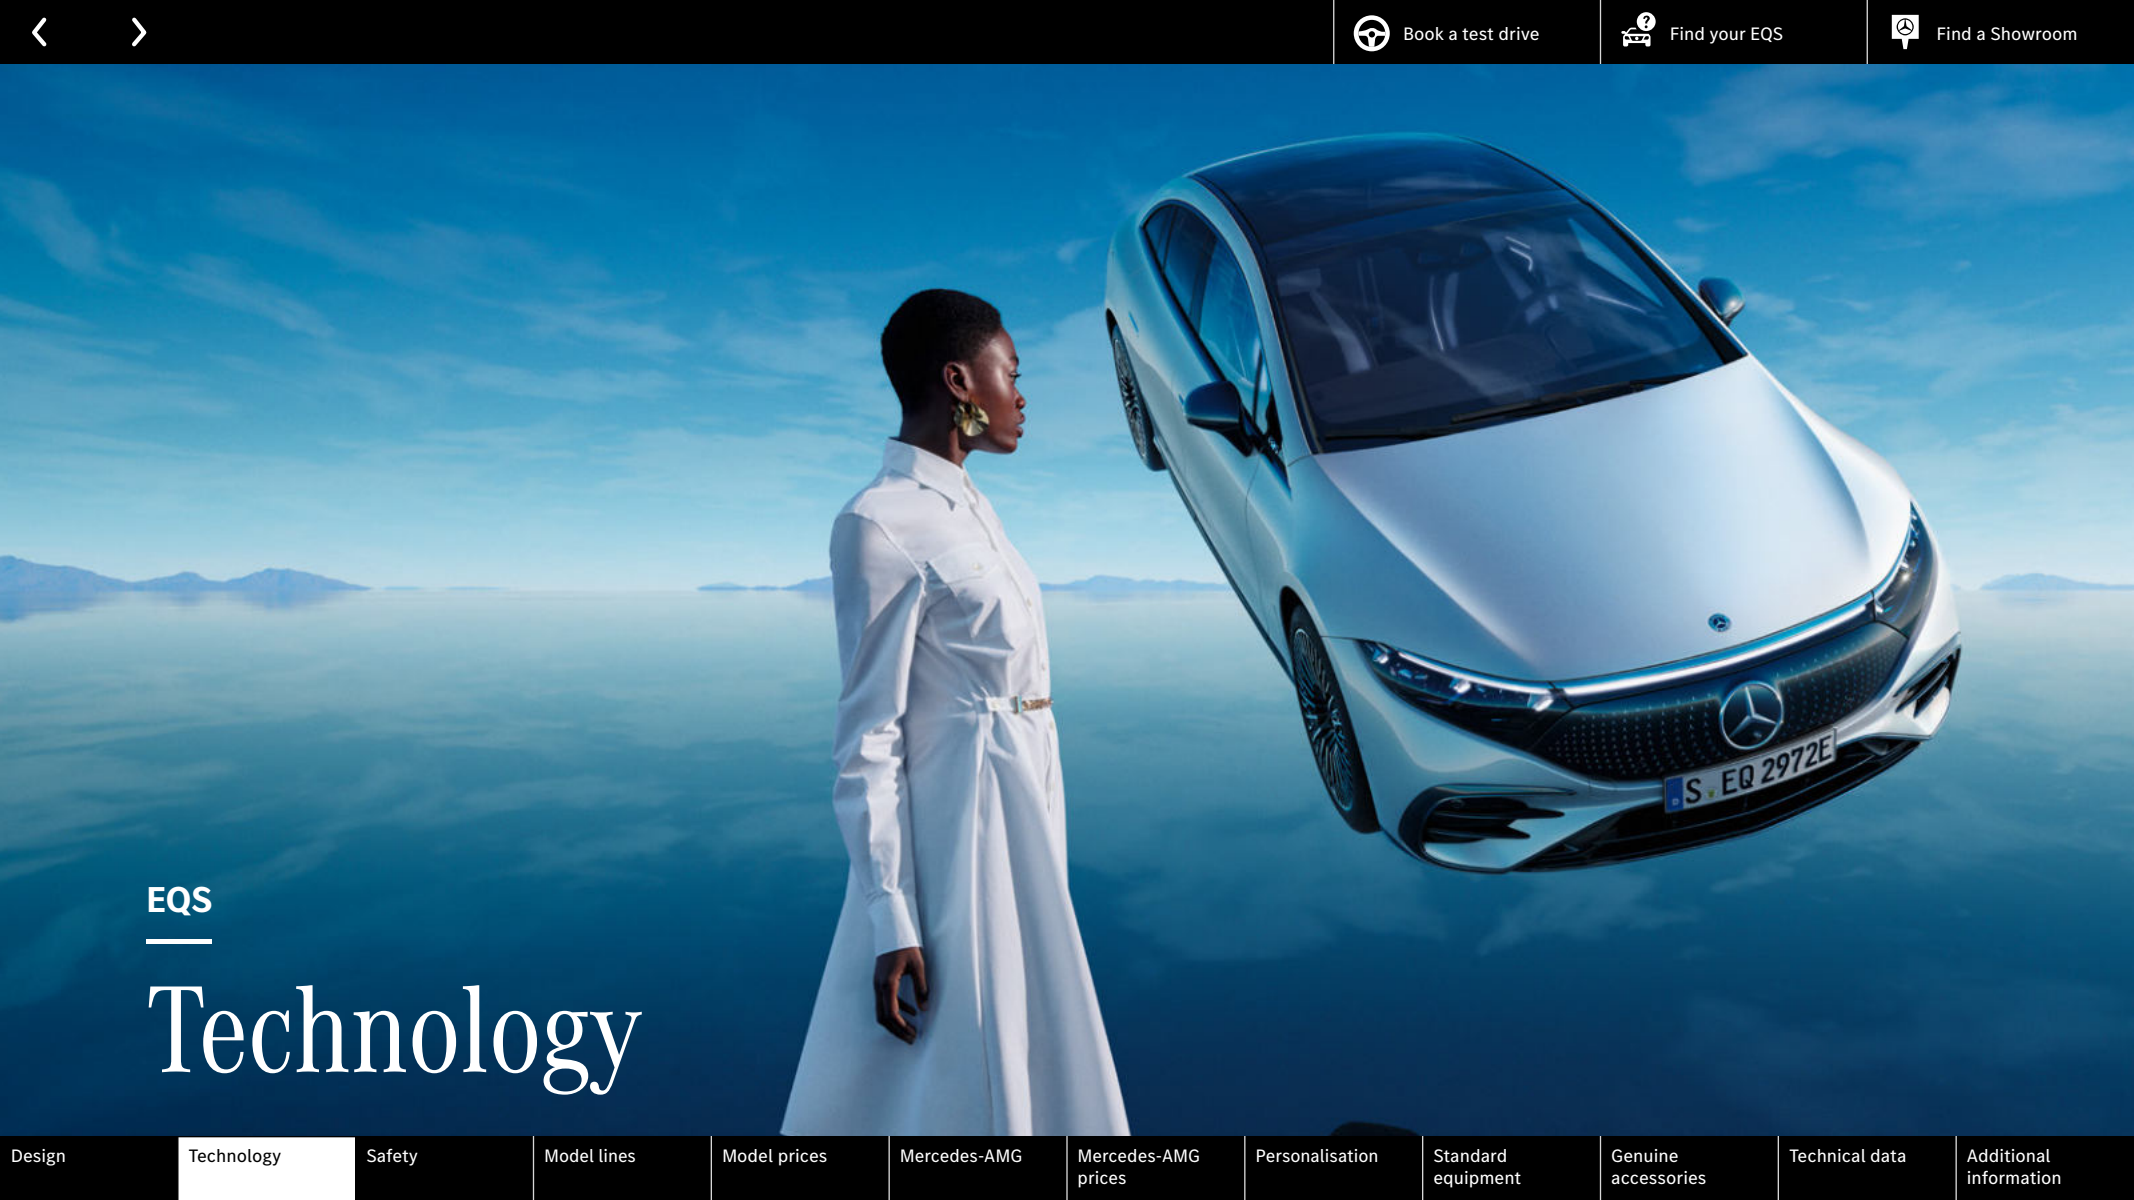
Book a test drive
Find your EQS
Find a Showroom

S EQ 2972E

EQS

Technology

Design
Technology
Safety
Model lines
Model prices
Mercedes-AMG
Mercedes-AMG prices
Personalisation
Standard equipment
Genuine accessories
Technical data
Additional information